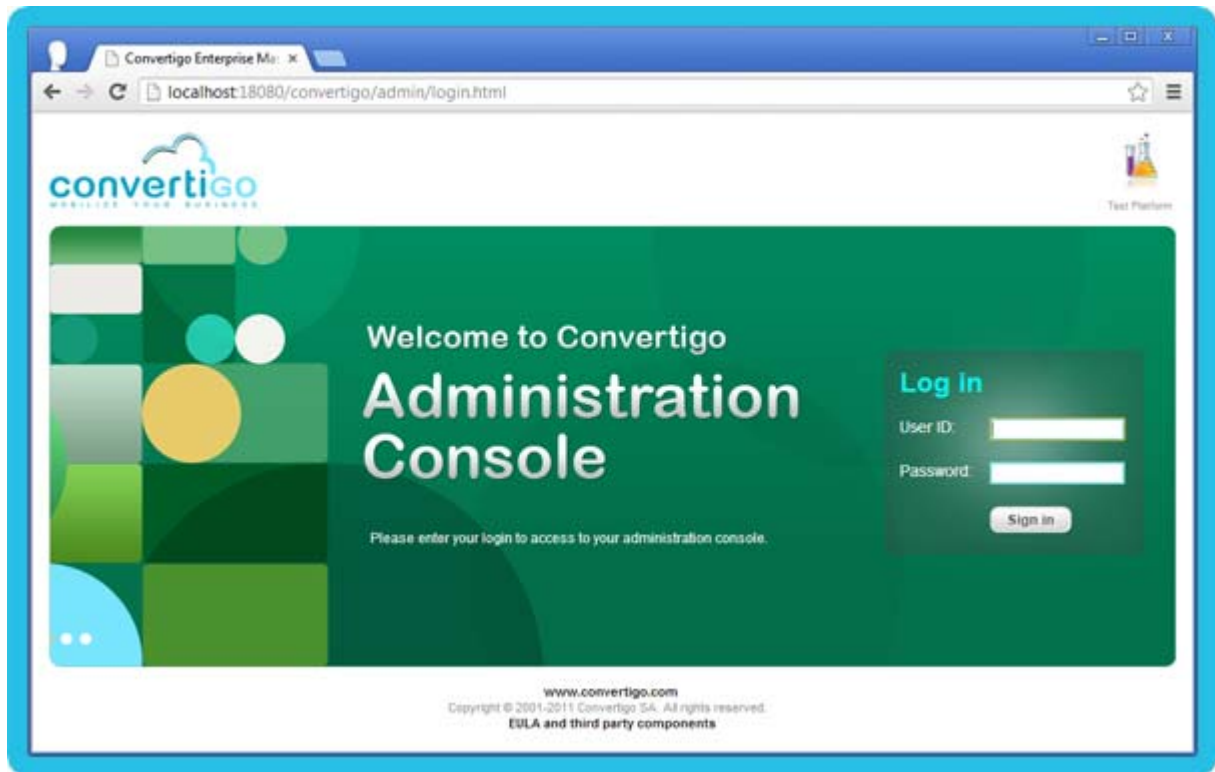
Convertigo Enterprise Ma ×

localhost:18080/convertigo/admin/login.html

convertigo
MOBILIZE YOUR BUSINESS

Test Platform

Welcome to Convertigo

Administration Console

Please enter your login to access to your administration console.

Log in

User ID:

Password:

Sign in

www.convertigo.com
Copyright © 2001-2011 Convertigo SA. All rights reserved.
EULA and third party components